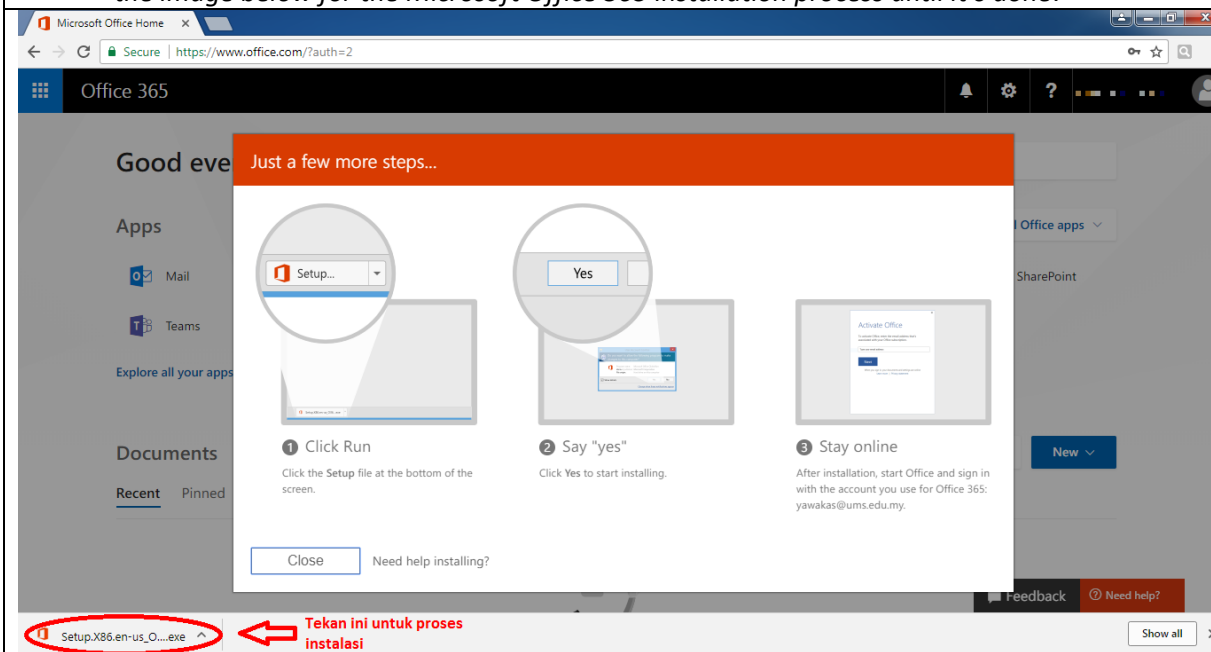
the image below for the Microsoft Office 365 installation process until it's done.

Microsoft Office Home ×

Secure | https://www.office.com/?auth=2

Office 365

Good eve

Apps

Mail

Teams

Explore all your apps

Documents

Recent Pinned

Office apps

SharePoint

New

Just a few more steps...

Setup...

Yes

Activate Office

1 Click Run

Click the Setup file at the bottom of the screen.

2 Say "yes"

Click Yes to start installing.

3 Stay online

After installation, start Office and sign in with the account you use for Office 365: yawakas@ums.edu.my.

Close

Need help installing?

Feedback

Need help?

Setup.X86.en-us_O....exe

Tekan ini untuk proses instalasi

Show all